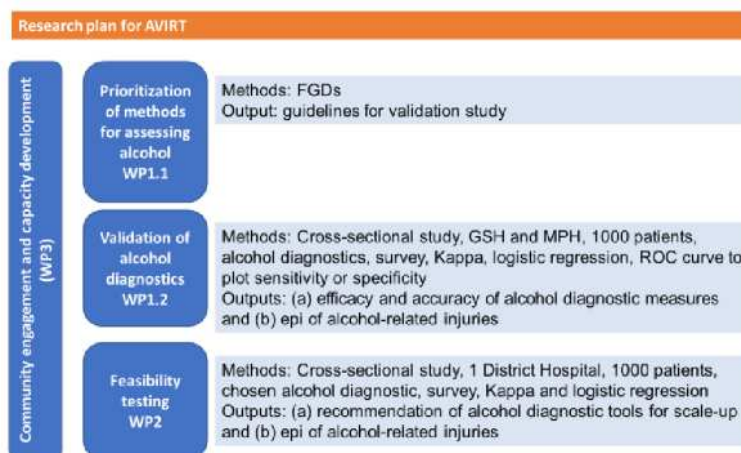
Research plan for AVIRT

Community engagement and capacity development (WP3)

Prioritization of methods for assessing alcohol WP1.1

Methods: FGDs
Output: guidelines for validation study

Validation of alcohol diagnostics WP1.2

Methods: Cross-sectional study, GSH and MPH, 1000 patients, alcohol diagnostics, survey, Kappa, logistic regression, ROC curve to plot sensitivity or specificity
Outputs: (a) efficacy and accuracy of alcohol diagnostic measures and (b) epi of alcohol-related injuries

Feasibility testing WP2

Methods: Cross-sectional study, 1 District Hospital, 1000 patients, chosen alcohol diagnostic, survey, Kappa and logistic regression
Outputs: (a) recommendation of alcohol diagnostic tools for scale-up and (b) epi of alcohol-related injuries